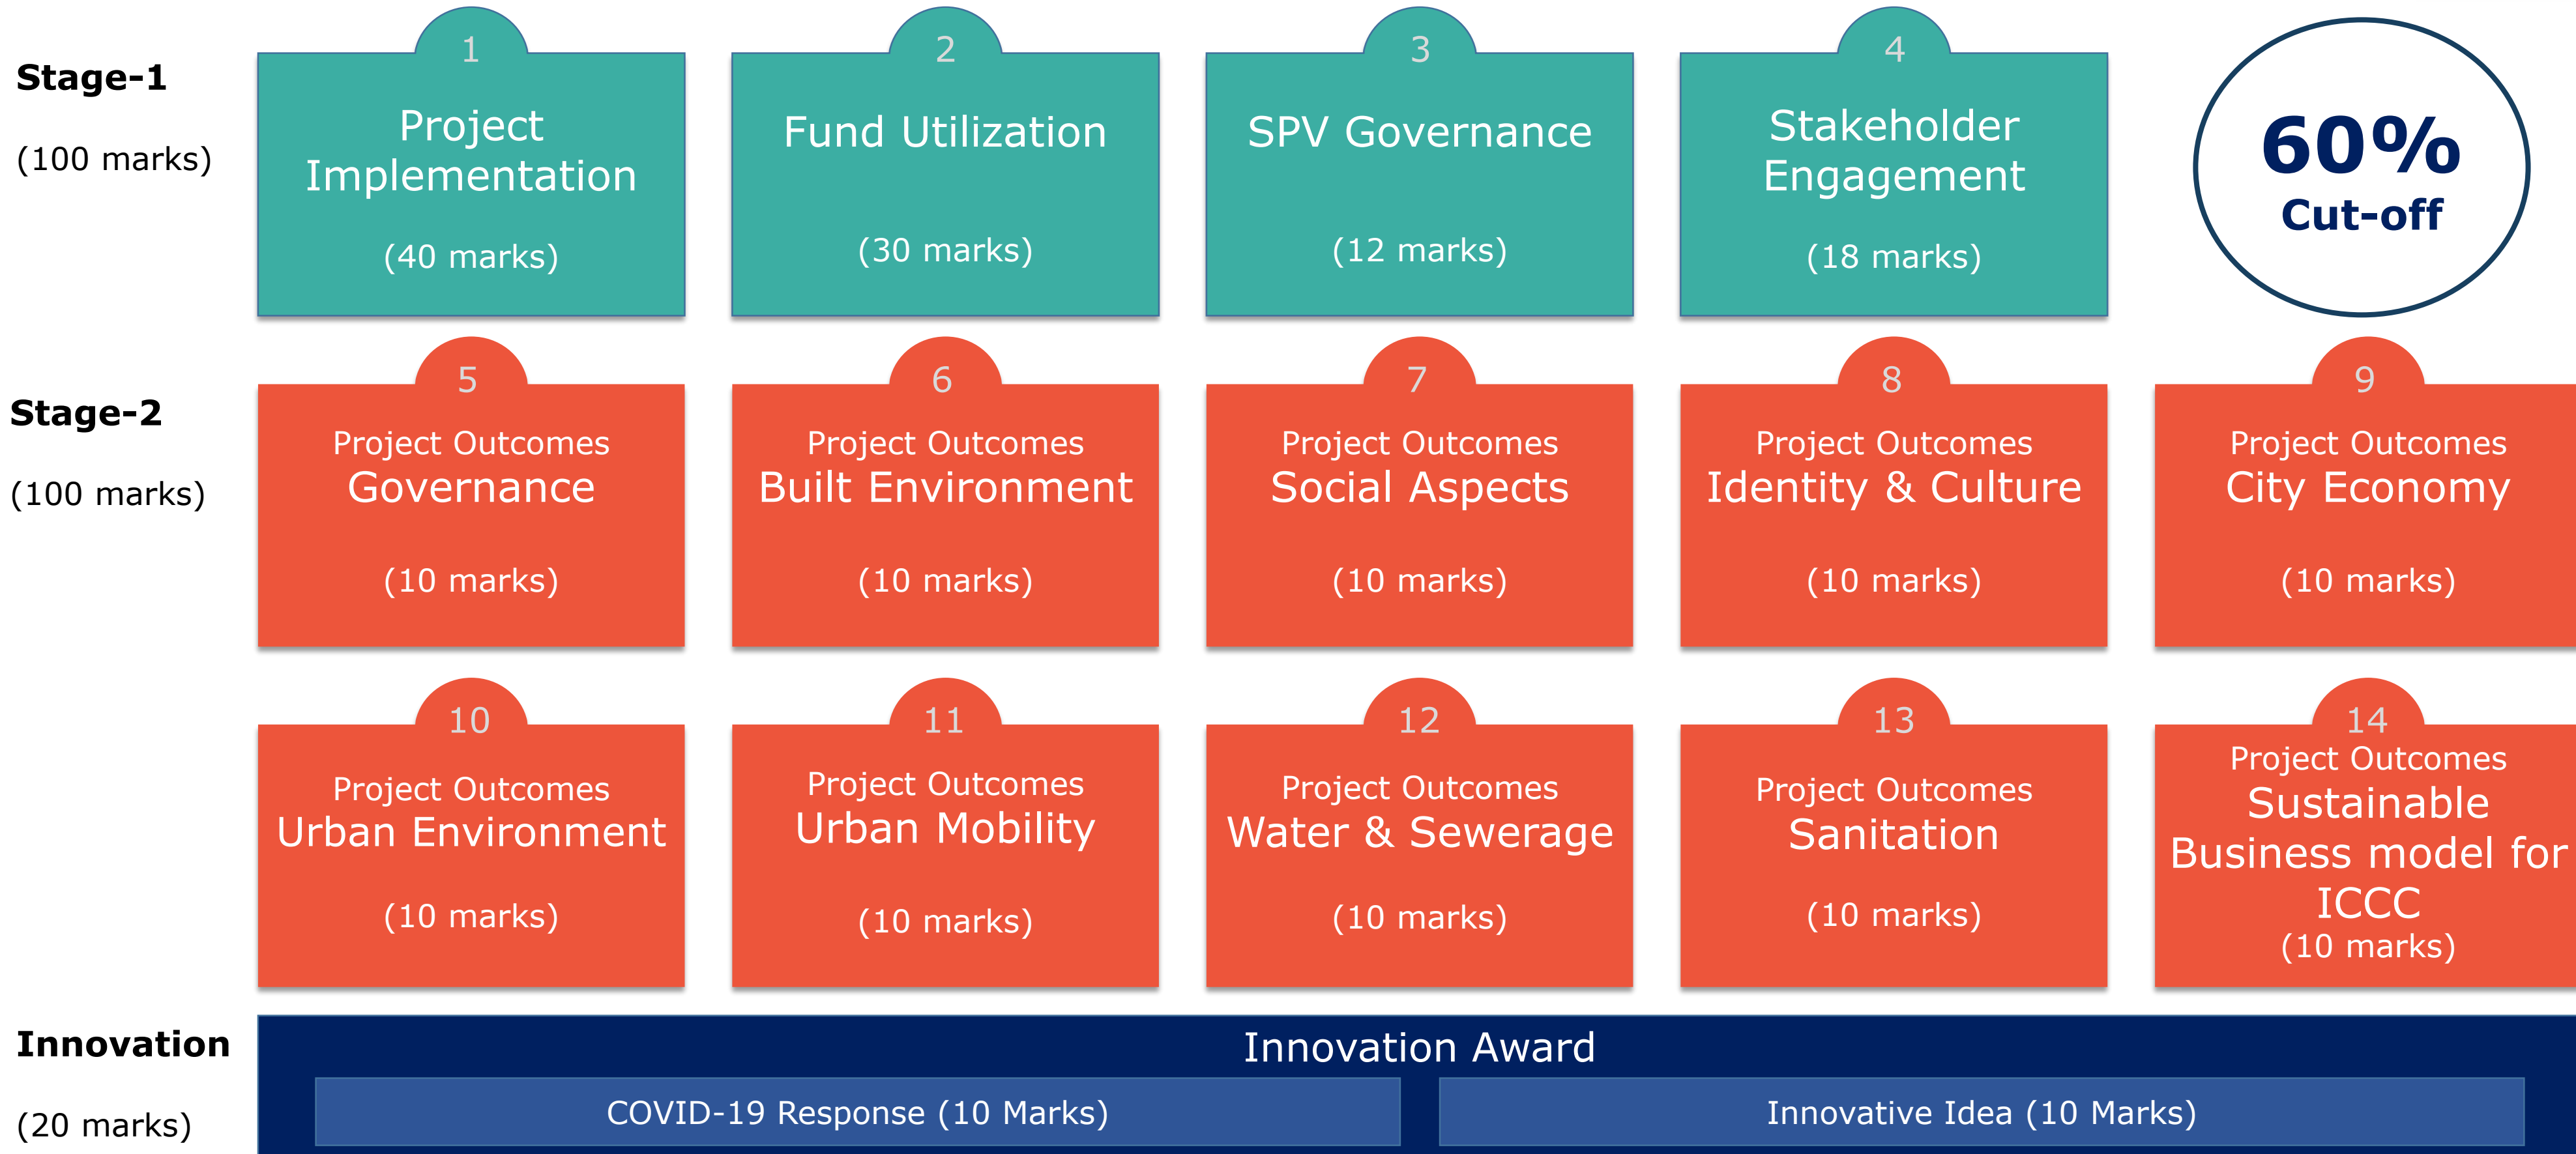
Stage-1

(100 marks)

1
Project Implementation
(40 marks)

2
Fund Utilization
(30 marks)

3
SPV Governance
(12 marks)

4
Stakeholder Engagement
(18 marks)

60%
Cut-off

Stage-2

(100 marks)

5
Project Outcomes
Governance
(10 marks)

6
Project Outcomes
Built Environment
(10 marks)

7
Project Outcomes
Social Aspects
(10 marks)

8
Project Outcomes
Identity & Culture
(10 marks)

9
Project Outcomes
City Economy
(10 marks)

10
Project Outcomes
Urban Environment
(10 marks)

11
Project Outcomes
Urban Mobility
(10 marks)

12
Project Outcomes
Water & Sewerage
(10 marks)

13
Project Outcomes
Sanitation
(10 marks)

14
Project Outcomes
Sustainable Business model for ICCC
(10 marks)

Innovation

(20 marks)

Innovation Award

COVID-19 Response (10 Marks)

Innovative Idea (10 Marks)